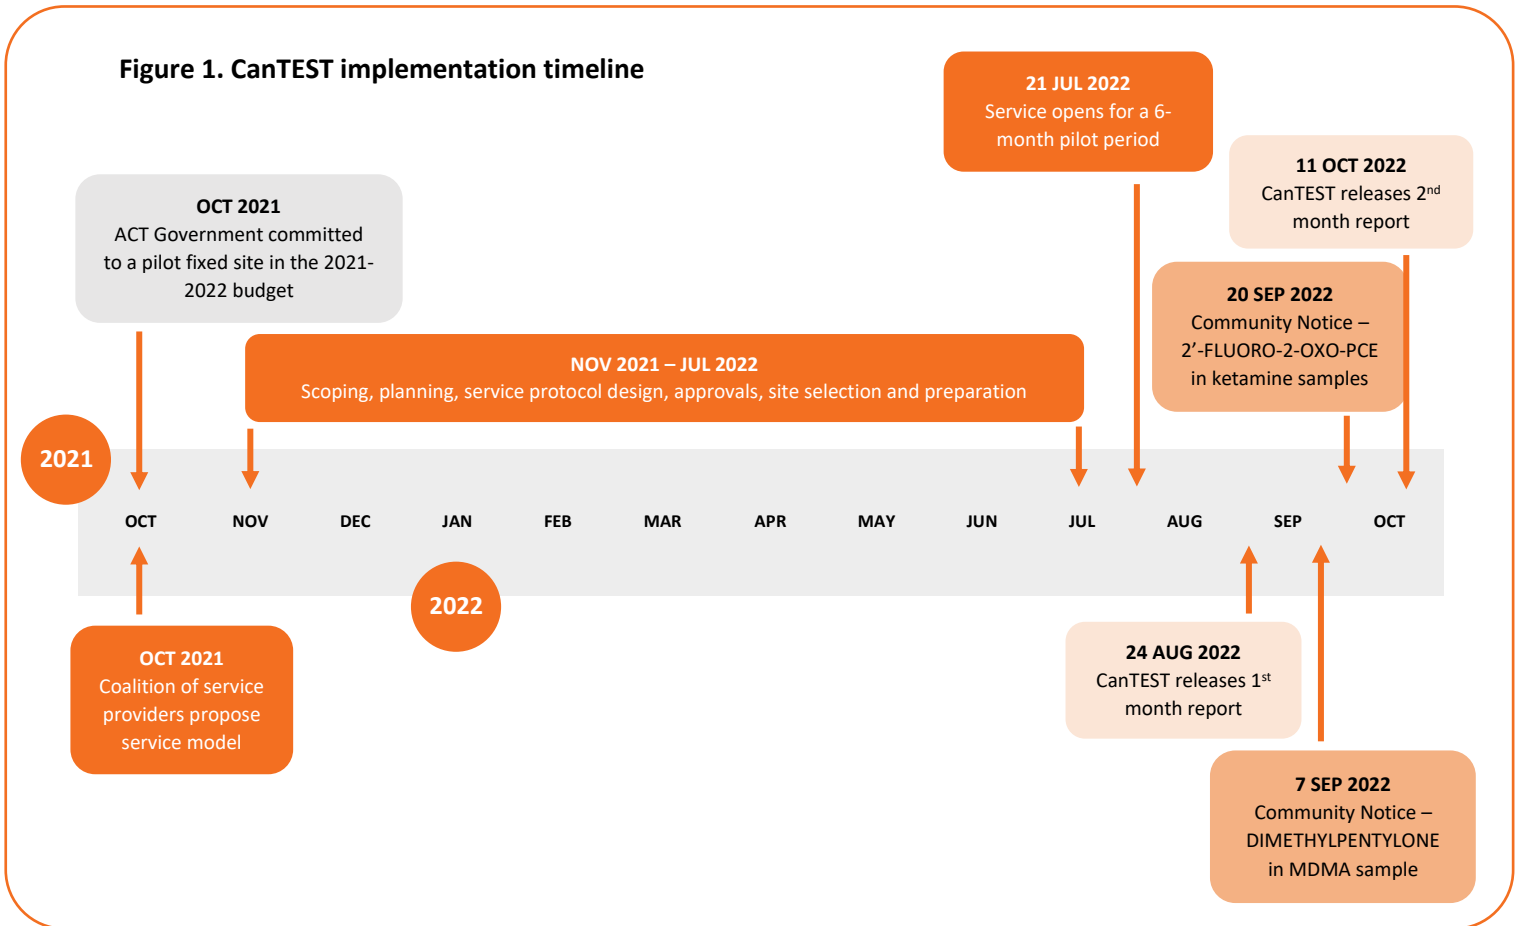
Figure 1. CanTEST implementation timeline

21 JUL 2022
Service opens for a 6-month pilot period

11 OCT 2022
CanTEST releases 2$^{nd}$ month report

OCT 2021
ACT Government committed to a pilot fixed site in the 2021-2022 budget

20 SEP 2022
Community Notice – 2'-FLUORO-2-OXO-PCE in ketamine samples

NOV 2021 – JUL 2022
Scoping, planning, service protocol design, approvals, site selection and preparation

2021

OCT NOV DEC JAN FEB MAR APR MAY JUN JUL AUG SEP OCT

2022

OCT 2021
Coalition of service providers propose service model

24 AUG 2022
CanTEST releases 1$^{st}$ month report

7 SEP 2022
Community Notice – DIMETHYLPENTYLONE in MDMA sample